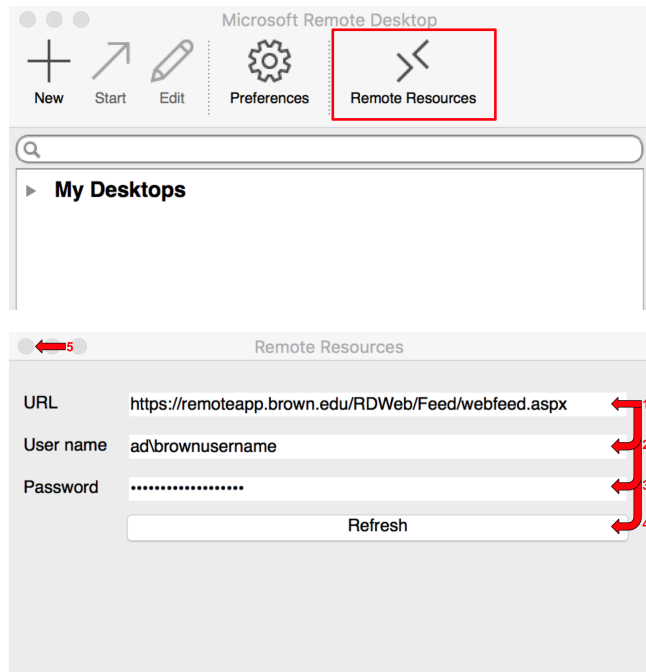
Microsoft Remote Desktop

New Start Edit Preferences Remote Resources

My Desktops

5 Remote Resources

URL https://remoteapp.brown.edu/RDWeb/Feed/webfeed.aspx 1

User name ad\brownusername 2

Password •••••••••••••••••• 3

Refresh 4